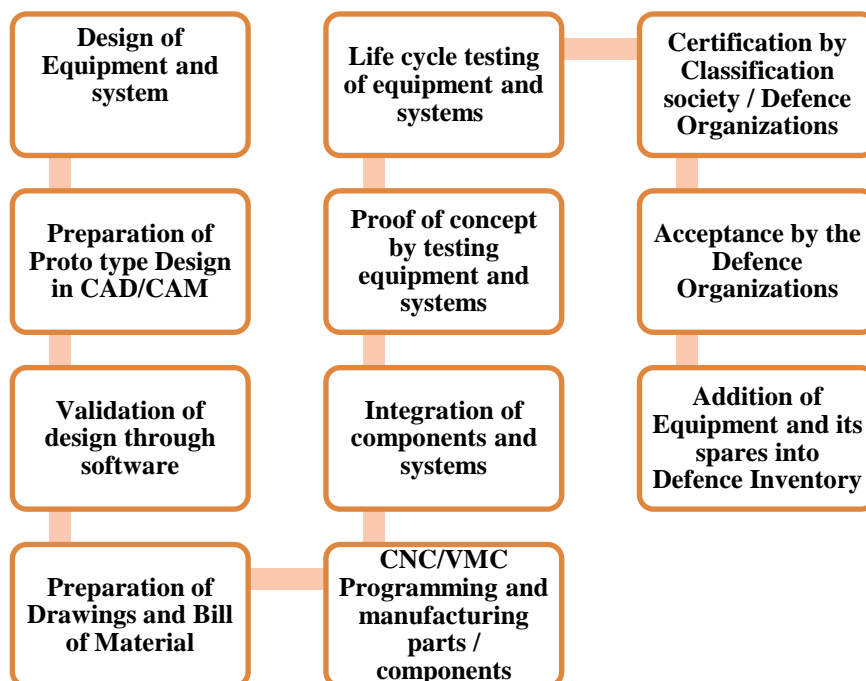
Design of Equipment and system

Preparation of Proto type Design in CAD/CAM

Validation of design through software

Preparation of Drawings and Bill of Material

CNC/VMC Programming and manufacturing parts / components

Integration of components and systems

Proof of concept by testing equipment and systems

Life cycle testing of equipment and systems

Certification by Classification society / Defence Organizations

Acceptance by the Defence Organizations

Addition of Equipment and its spares into Defence Inventory